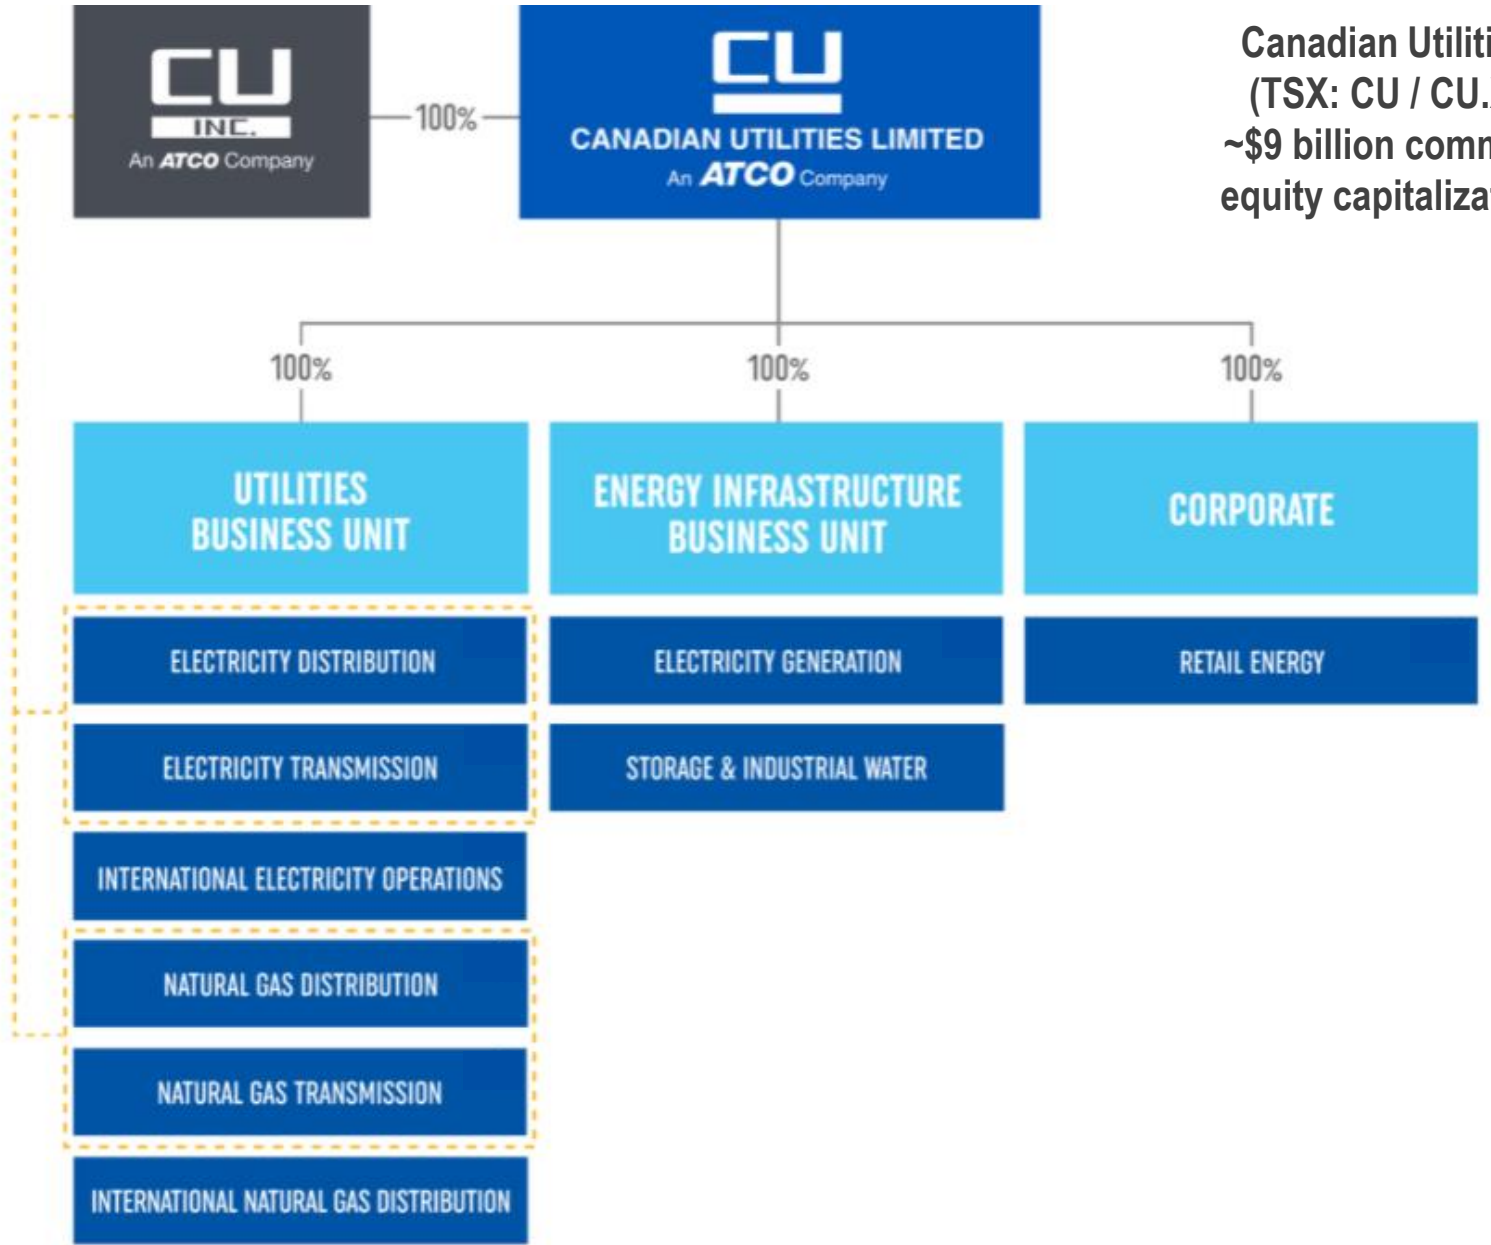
CU INC.
An ATCO Company

100%

CU
CANADIAN UTILITIES LIMITED
An ATCO Company

Canadian Utiliti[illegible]
(TSX: CU / CU.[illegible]
~$9 billion comm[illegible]
equity capitaliza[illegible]

100%

100%

100%

UTILITIES BUSINESS UNIT

ENERGY INFRASTRUCTURE BUSINESS UNIT

CORPORATE

ELECTRICITY DISTRIBUTION

ELECTRICITY GENERATION

RETAIL ENERGY

ELECTRICITY TRANSMISSION

STORAGE & INDUSTRIAL WATER

INTERNATIONAL ELECTRICITY OPERATIONS

NATURAL GAS DISTRIBUTION

NATURAL GAS TRANSMISSION

INTERNATIONAL NATURAL GAS DISTRIBUTION